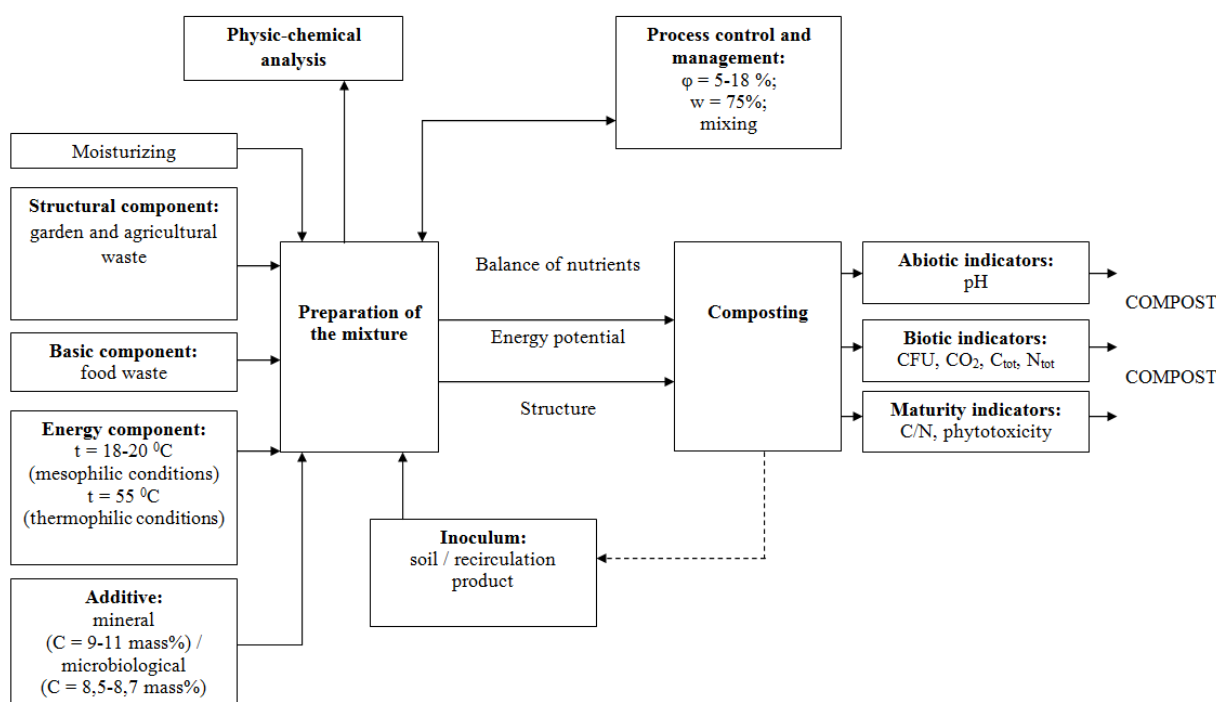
Physic-chemical analysis

Process control and management:
φ = 5-18 %;
w = 75%;
mixing

Moisturizing

Structural component:
garden and agricultural waste

Basic component:
food waste

Energy component:
t = 18-20 $^0$C
(mesophilic conditions)
t = 55 $^0$C
(thermophilic conditions)

Additive:
mineral
(C = 9-11 mass%) /
microbiological
(C = 8,5-8,7 mass%)

Preparation of the mixture

Balance of nutrients

Energy potential

Structure

Composting

Inoculum:
soil / recirculation product

Abiotic indicators:
pH

Biotic indicators:
CFU, $CO_2$, $C_{tot}$, $N_{tot}$

Maturity indicators:
C/N, phytotoxicity

COMPOST

COMPOST